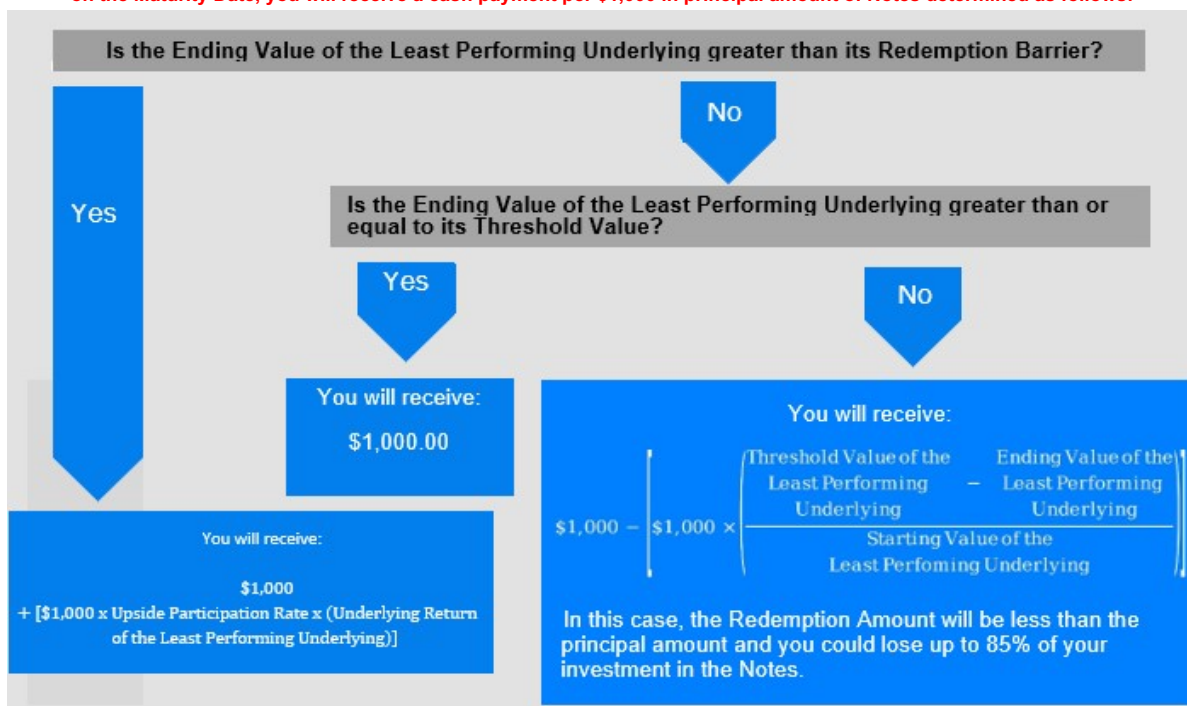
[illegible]

Is the Ending Value of the Least Performing Underlying greater than its Redemption Barrier?

No

Yes

Is the Ending Value of the Least Performing Underlying greater than or equal to its Threshold Value?

Yes

No

You will receive:

$1,000.00

You will receive:

$\$1,000 - \left[\$1,000 \times \left(\frac{\text{Threshold Value of the Least Performing Underlying} - \text{Ending Value of the Least Performing Underlying}}{\text{Starting Value of the Least Perfoming Underlying}}\right)\right]$

You will receive:

$1,000
+ [$1,000 x Upside Participation Rate x (Underlying Return of the Least Performing Underlying)]

In this case, the Redemption Amount will be less than the principal amount and you could lose up to 85% of your investment in the Notes.